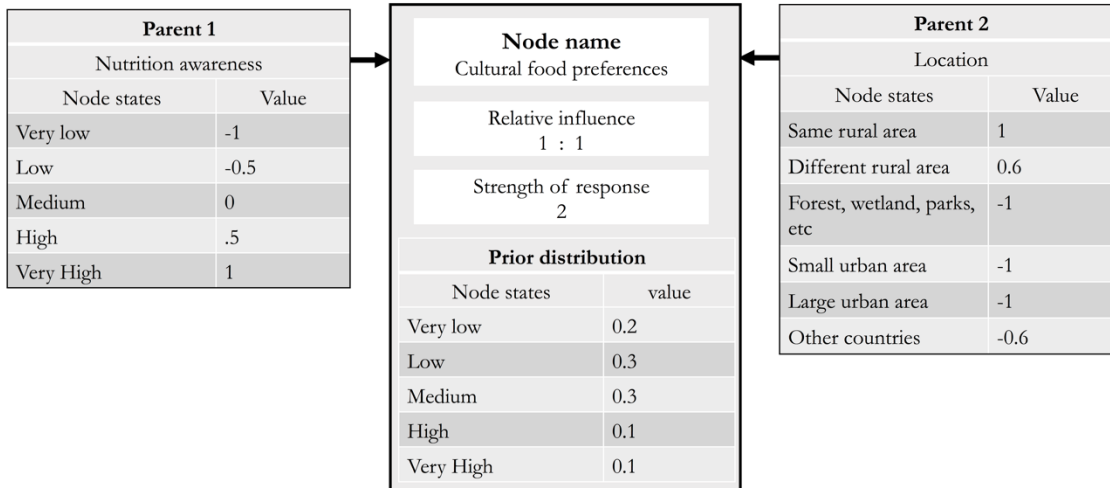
**Parent 1**

Nutrition awareness

| Node states | Value |
|---|---|
| Very low | -1 |
| Low | -0.5 |
| Medium | 0 |
| High | .5 |
| Very High | 1 |

**Node name**
Cultural food preferences

Relative influence
1 : 1

Strength of response
2

**Prior distribution**

| Node states | value |
|---|---|
| Very low | 0.2 |
| Low | 0.3 |
| Medium | 0.3 |
| High | 0.1 |
| Very High | 0.1 |

**Parent 2**

Location

| Node states | Value |
|---|---|
| Same rural area | 1 |
| Different rural area | 0.6 |
| Forest, wetland, parks, etc | -1 |
| Small urban area | -1 |
| Large urban area | -1 |
| Other countries | -0.6 |